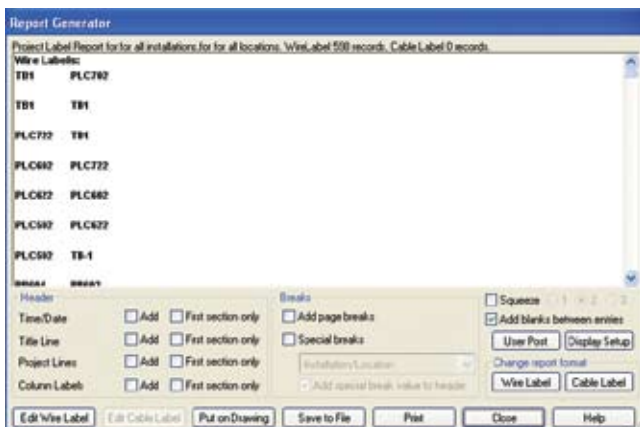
Report Generator

Project Label Report for for all installations for for all locations. WireLabel 598 records. Cable Label 0 records.

Wire Labels:

| | |
|---|---|
| TB1 | PLC702 |
| TB1 | TB1 |
| PLC722 | TB1 |
| PLC602 | PLC722 |
| PLC622 | PLC602 |
| PLC502 | PLC622 |
| PLC502 | TB-1 |

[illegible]

Header
Time/Date Add First section only
Title Line Add First section only
Project Lines Add First section only
Column Labels Add First section only

Breaks
Add page breaks
Special breaks
Installation/Location
Add special break value to header

Squeeze 1 2 3
Add blanks between entries
User Post
Display Setup
Change report format
Wire Label
Cable Label

Edit Wire Label
Edit Cable Label
Put on Drawing
Save to File
Print
Close
Help